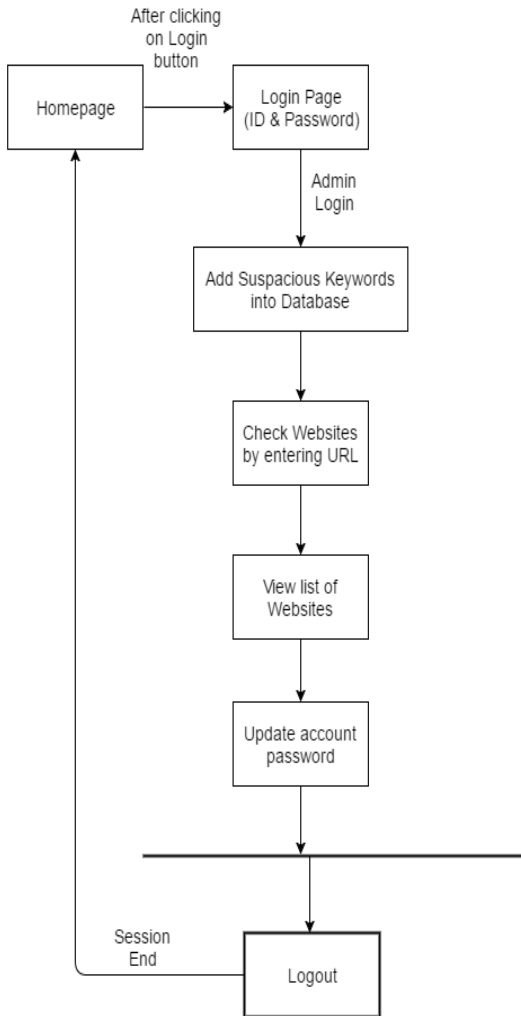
After clicking on Login button

Homepage

Login Page (ID & Password)

Admin Login

Add Suspacious Keywords into Database

Check Websites by entering URL

View list of Websites

Update account password

Session End

Logout